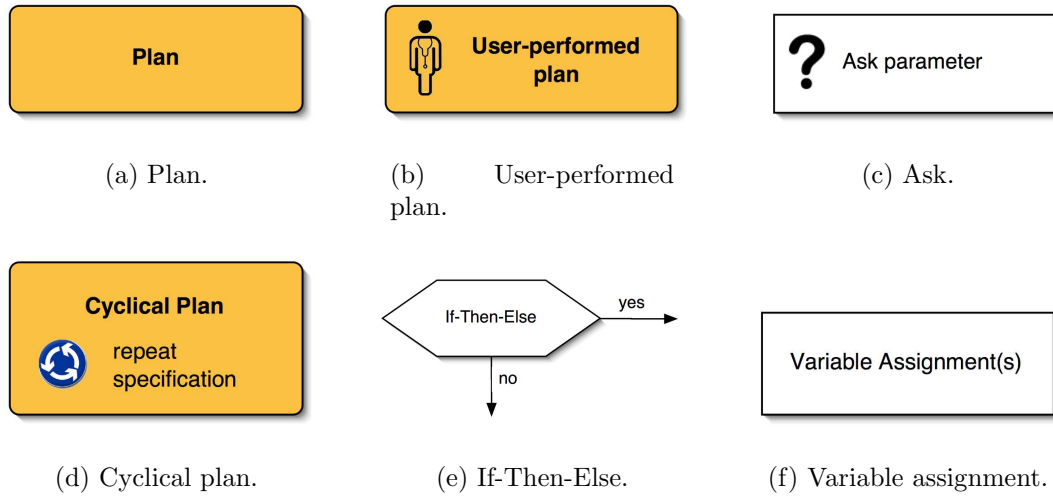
Plan

(a) Plan.

User-performed plan

(b) User-performed plan.

Ask parameter

(c) Ask.

Cyclical Plan

repeat specification

(d) Cyclical plan.

If-Then-Else

yes

no

(e) If-Then-Else.

Variable Assignment(s)

(f) Variable assignment.